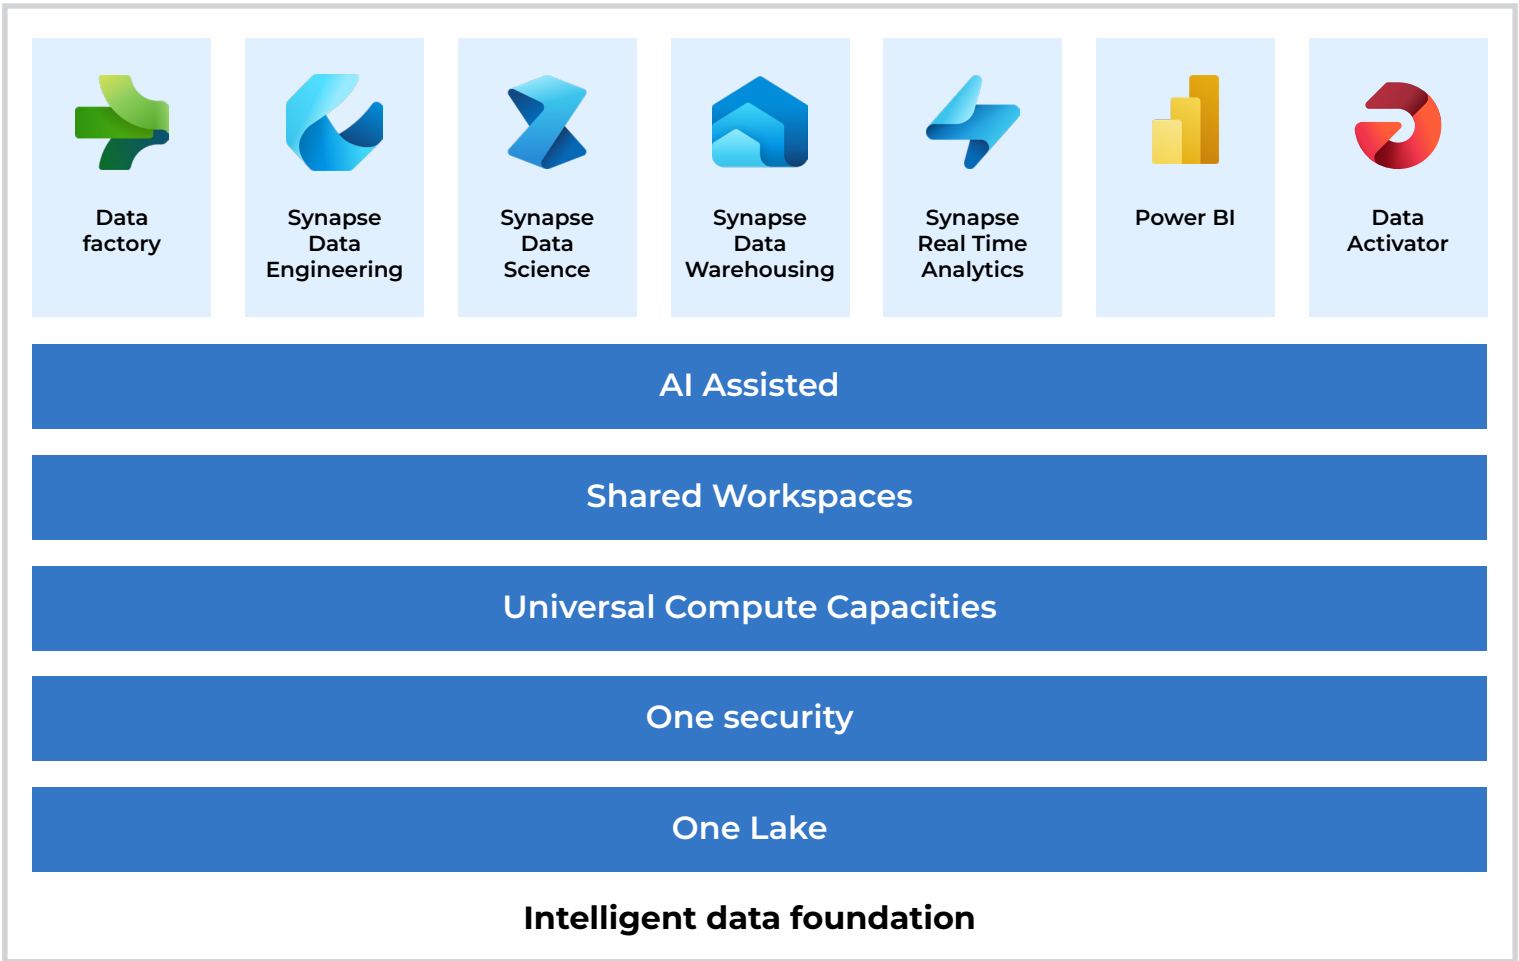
Data factory

Synapse Data Engineering

Synapse Data Science

Synapse Data Warehousing

Synapse Real Time Analytics

Power BI

Data Activator

AI Assisted

Shared Workspaces

Universal Compute Capacities

One security

One Lake

Intelligent data foundation